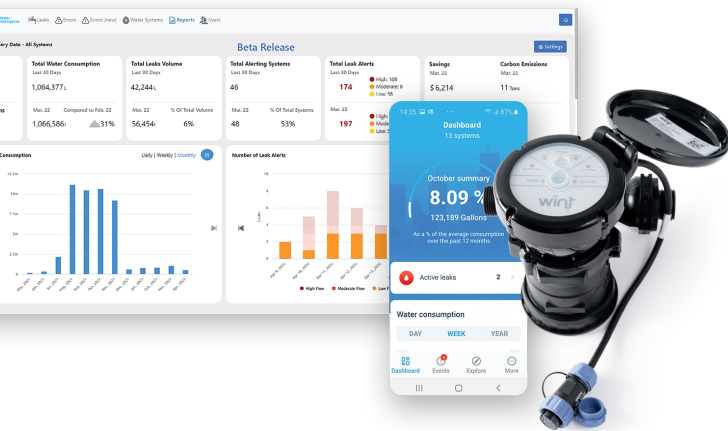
Water Intelligence

Leaks Errors Errors (new) Water Systems Reports Users

ary Data - All Systems

Beta Release

Settings

Total Water Consumption
Last 30 Days
1,064,377 L
Mar. 22
1,066,586 L
Compared to Feb. 22
31%

Total Leaks Volume
Last 30 Days
42,244 L
Mar. 22
56,454 L
% Of Total Volume
6%

Total Alerting Systems
Last 30 Days
46
Mar. 22
48
% Of Total Systems
53%

Total Leak Alerts
Last 30 Days
174
High: 108
Moderate: 6
Low: 58
Mar. 22
197
High
Mode
Low

Savings
Mar. 22
$ 6,214

Carbon Emissions
Mar. 22
11 Tons

Consumption

Daily | Weekly | Monthly

Number of Leak Alerts

High Flow
Moderate Flow
Low F

14:35
87%

Dashboard
13 systems

October summary
8.09 %
123,189 Gallons
As a % of the average consumption over the past 12 months

Active leaks
2

Water consumption
DAY
WEEK
YEAR

Dashboard
Events
Explore
More

wint